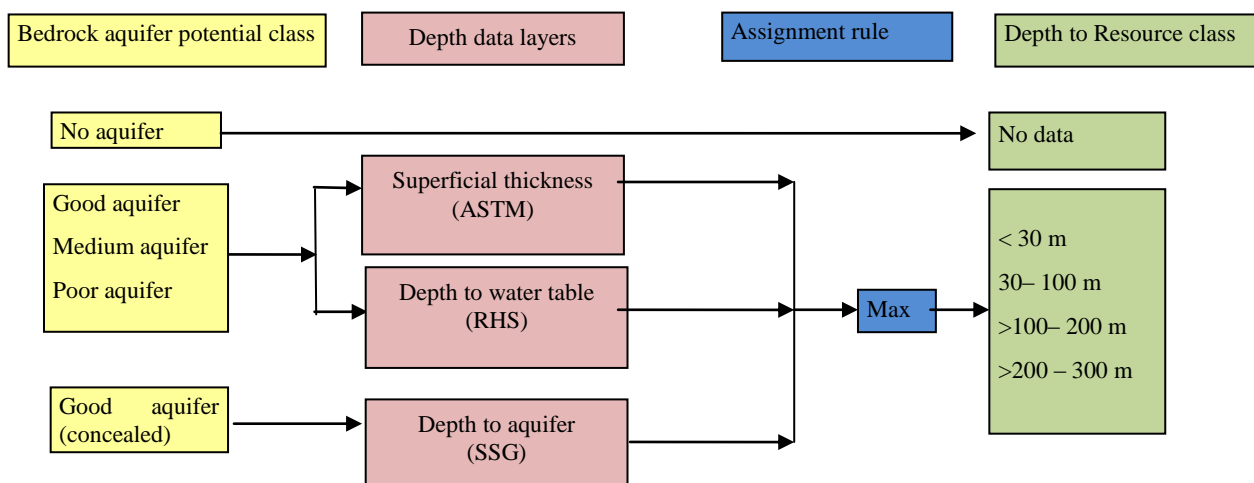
Bedrock aquifer potential class

Depth data layers

Assignment rule

Depth to Resource class

No aquifer

No data

Good aquifer
Medium aquifer
Poor aquifer

Superficial thickness (ASTM)

Depth to water table (RHS)

Max

< 30 m
30– 100 m
>100– 200 m
>200 – 300 m

Good aquifer (concealed)

Depth to aquifer (SSG)